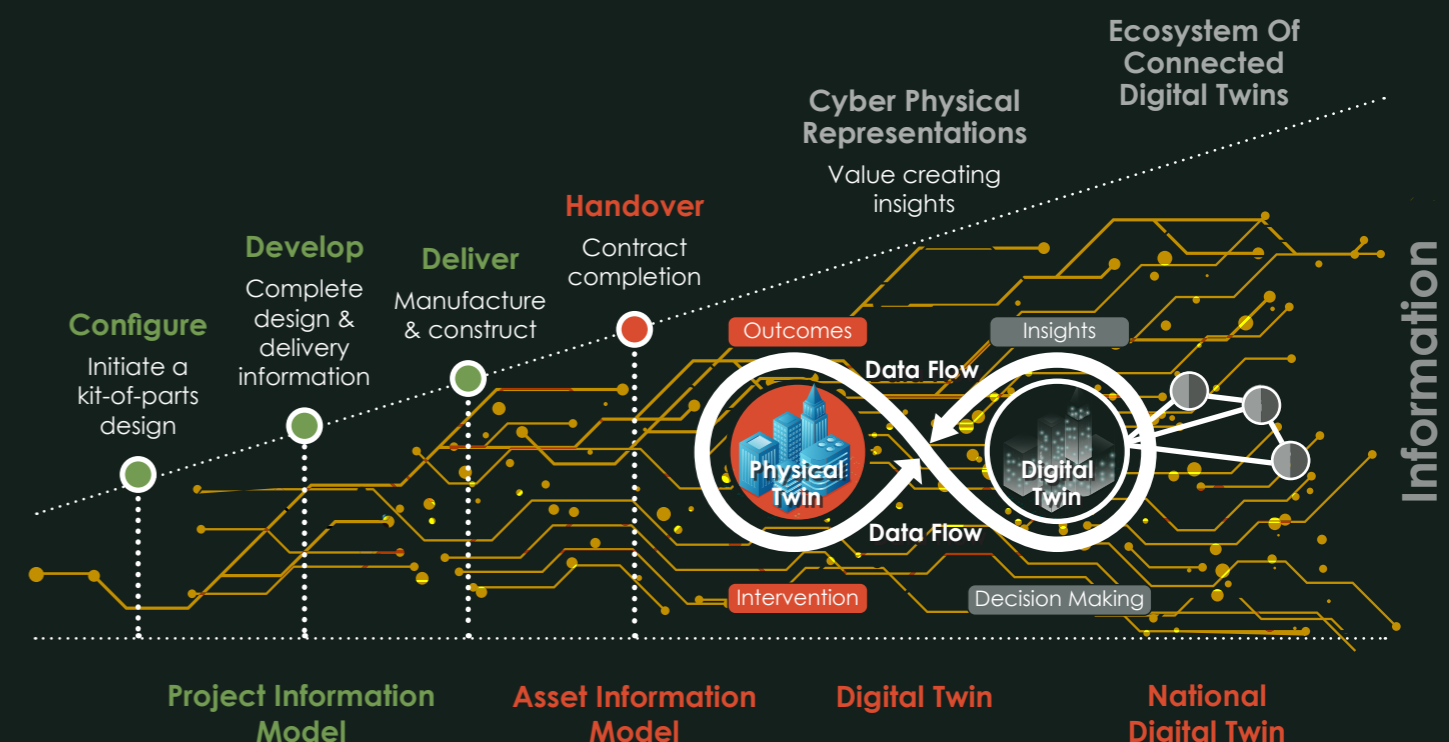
Ecosystem Of Connected Digital Twins

Cyber Physical Representations

Value creating insights

Handover

Contract completion

Develop

Complete design & delivery information

Deliver

Manufacture & construct

Configure

Initiate a kit-of-parts design

Outcomes

Insights

Data Flow

Physical Twin

Digital Twin

Data Flow

Intervention

Decision Making

Information

Project Information Model

Asset Information Model

Digital Twin

National Digital Twin